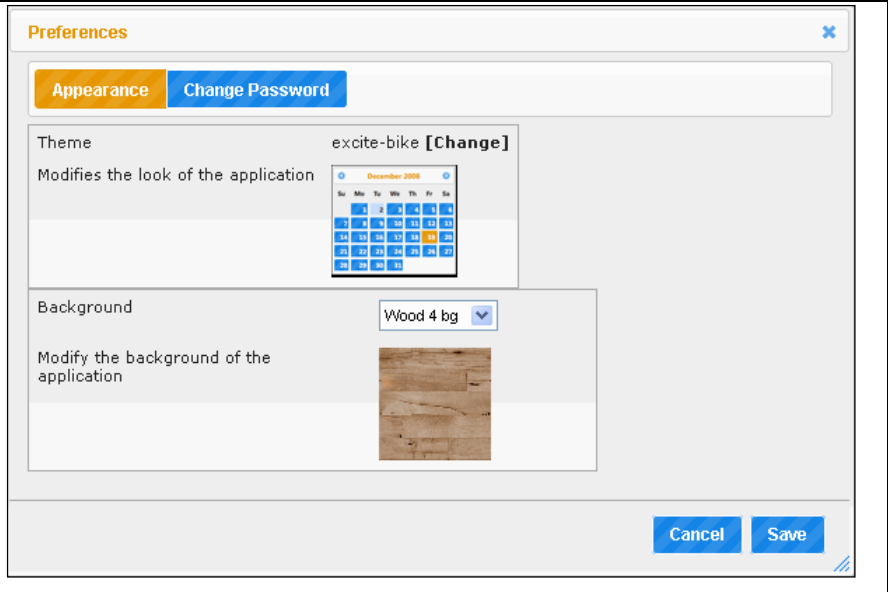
Preferences

Appearance Change Password

Theme

excite-bike **[Change]**

Modifies the look of the application

December 2008

| Su | Mo | Tu | We | Th | Fr | Sa |
|---|---|---|---|---|---|---|
| | 1 | 2 | 3 | 4 | 5 | 6 |
| 7 | 8 | 9 | 10 | 11 | 12 | 13 |
| 14 | 15 | 16 | 17 | 18 | 19 | 20 |
| 21 | 22 | 23 | 24 | 25 | 26 | 27 |
| 28 | 29 | 30 | 31 | | | |

Background

Wood 4 bg

Modify the background of the application

Cancel Save